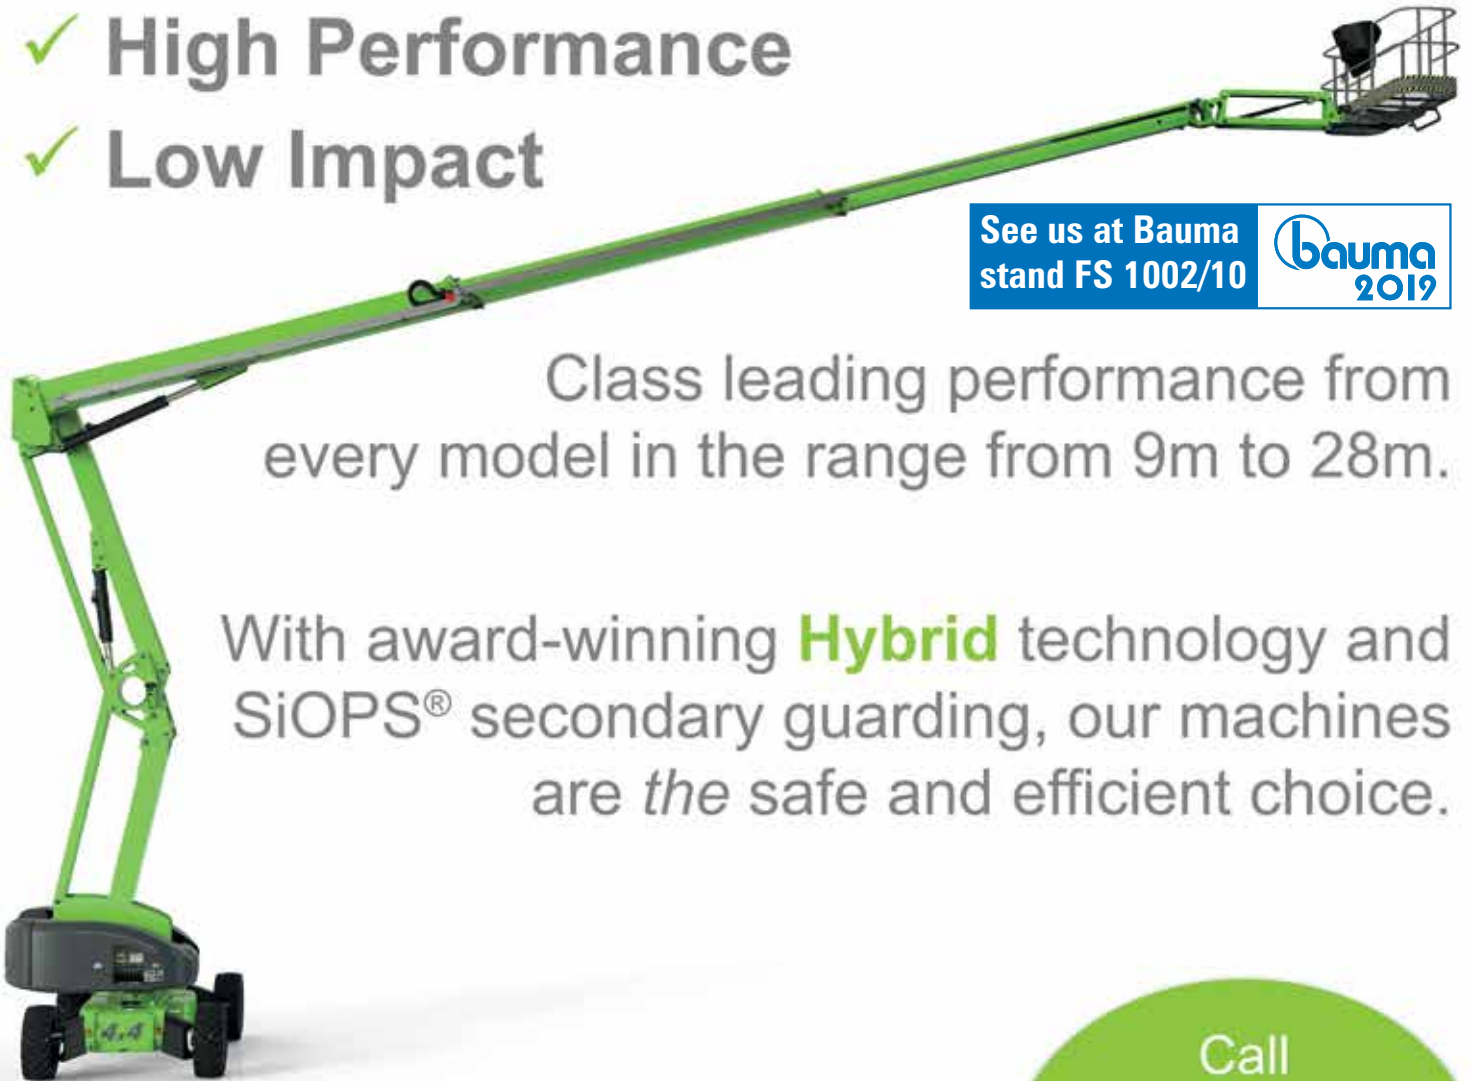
✓ High Performance
✓ Low Impact

See us at Bauma stand FS 1002/10

bauma 2019

Class leading performance from every model in the range from 9m to 28m.

With award-winning Hybrid technology and SiOPS® secondary guarding, our machines are *the* safe and efficient choice.

4x4

Call